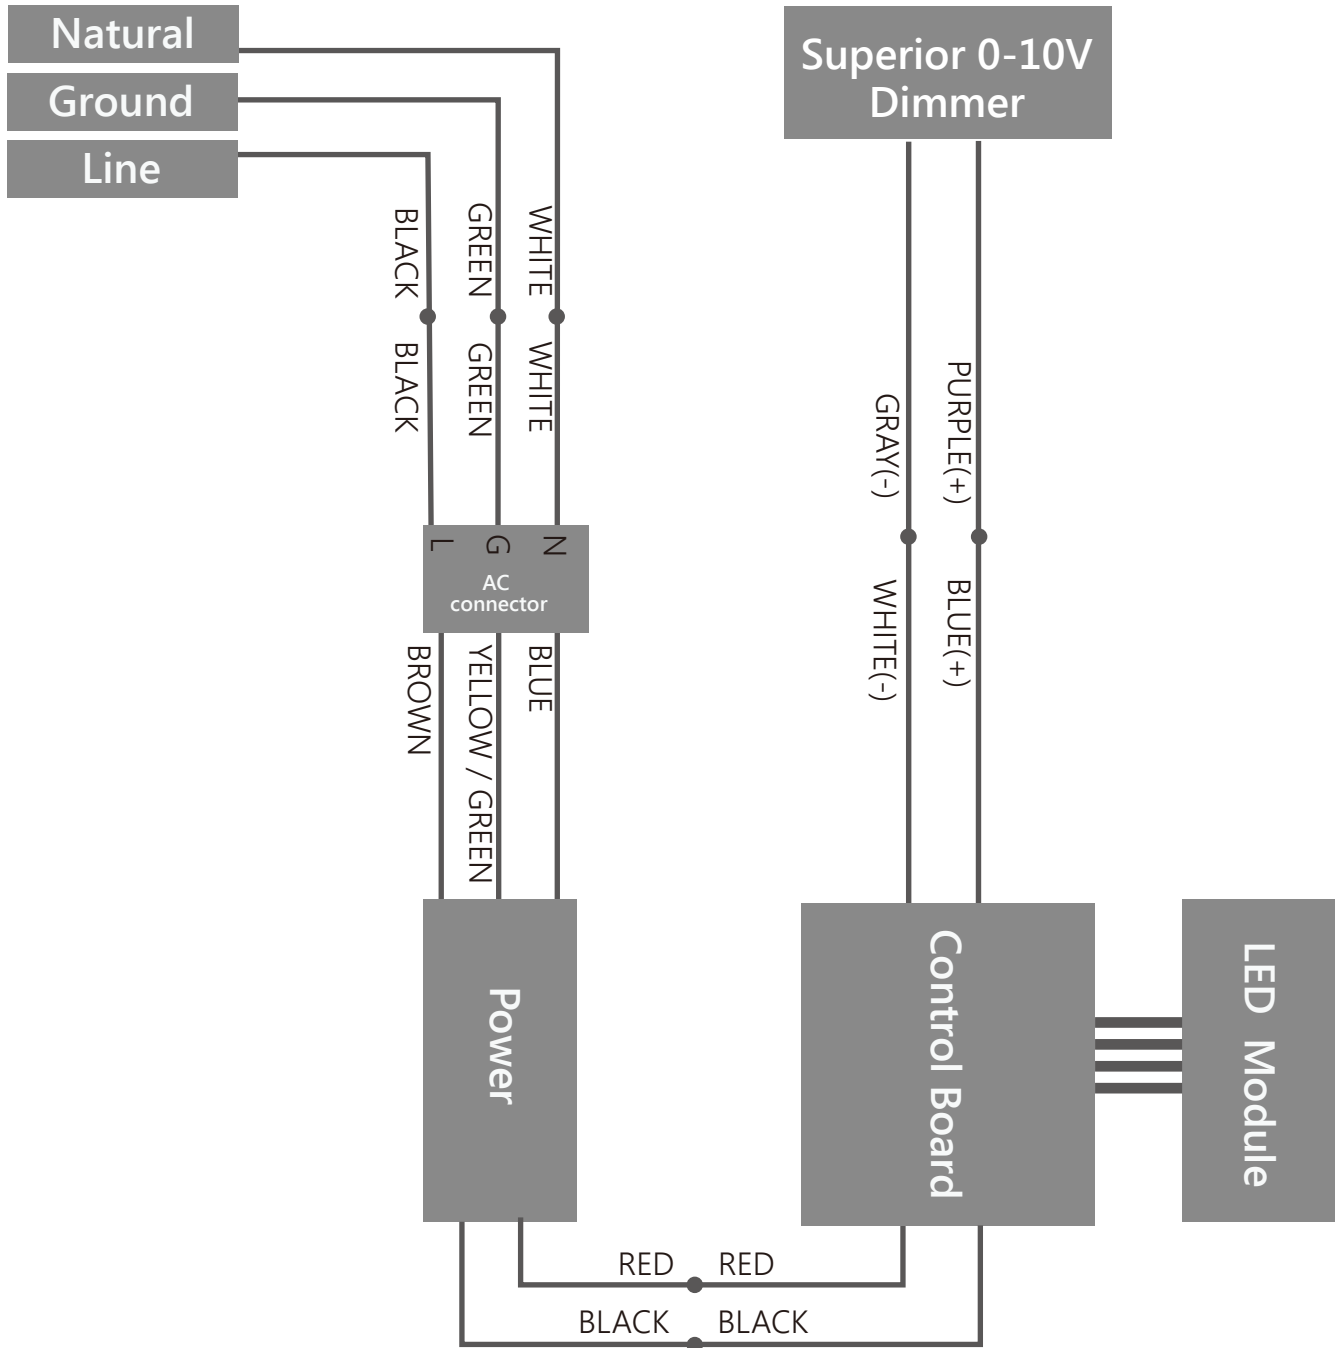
Natural
Ground
Line

Superior 0-10V Dimmer

BLACK
GREEN
WHITE
BLACK
GREEN
WHITE

GRAY(-)
PURPLE(+)

L
G
N
AC connector

WHITE(-)
BLUE(+)

BROWN
YELLOW / GREEN
BLUE

Power

Control Board

LED Module

RED
RED
BLACK
BLACK